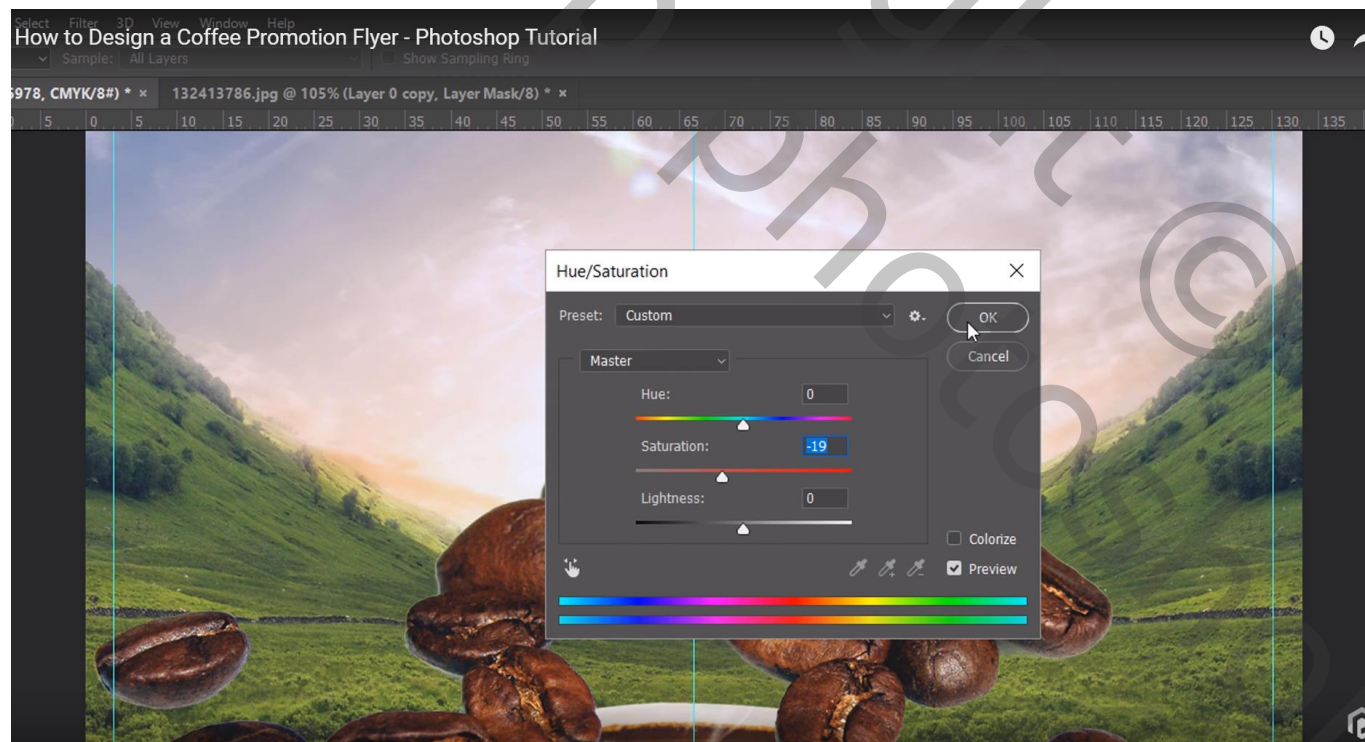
Select Filter 3D View Window Help
How to Design a Coffee Promotion Flyer - Photoshop Tutorial
Sample: All Layers
Show Sampling Ring
978, CMYK/8#) * ×
132413786.jpg @ 105% (Layer 0 copy, Layer Mask/8) * ×
5 0 5 10 15 20 25 30 35 40 45 50 55 60 65 70 75 80 85 90 95 100 105 110 115 120 125 130 135

Hue/Saturation
Preset: Custom
OK
Cancel
Master
Hue: 0
Saturation: -19
Lightness: 0
Colorize
Preview